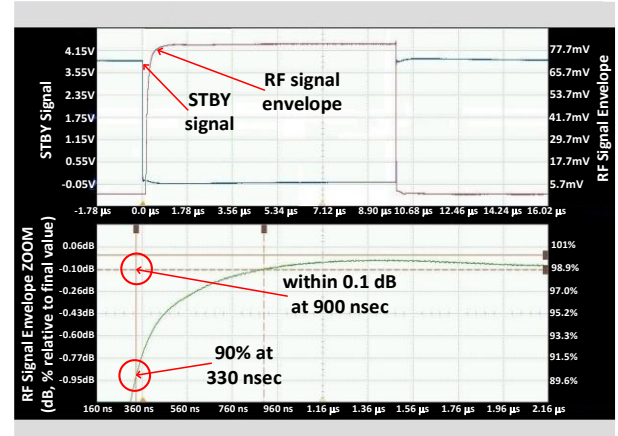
STBY Signal

4.15V
3.55V
2.35V
1.75V
1.15V
0.55V
-0.05V

RF signal envelope

STBY signal

77.7mV
65.7mV
53.7mV
41.7mV
29.7mV
17.7mV
5.7mV

RF Signal Envelope

-1.78 µs 0.0 µs 1.78 µs 3.56 µs 5.34 µs 7.12 µs 8.90 µs 10.68 µs 12.46 µs 14.24 µs 16.02 µs

RF Signal Envelope ZOOM (dB, % relative to final value)

0.06dB
-0.10dB
-0.26dB
-0.43dB
-0.60dB
-0.77dB
-0.95dB

within 0.1 dB at 900 nsec

90% at 330 nsec

101%
98.9%
97.0%
95.2%
93.3%
91.5%
89.6%

160 ns 360 ns 560 ns 760 ns 960 ns 1.16 µs 1.36 µs 1.56 µs 1.76 µs 1.96 µs 2.16 µs